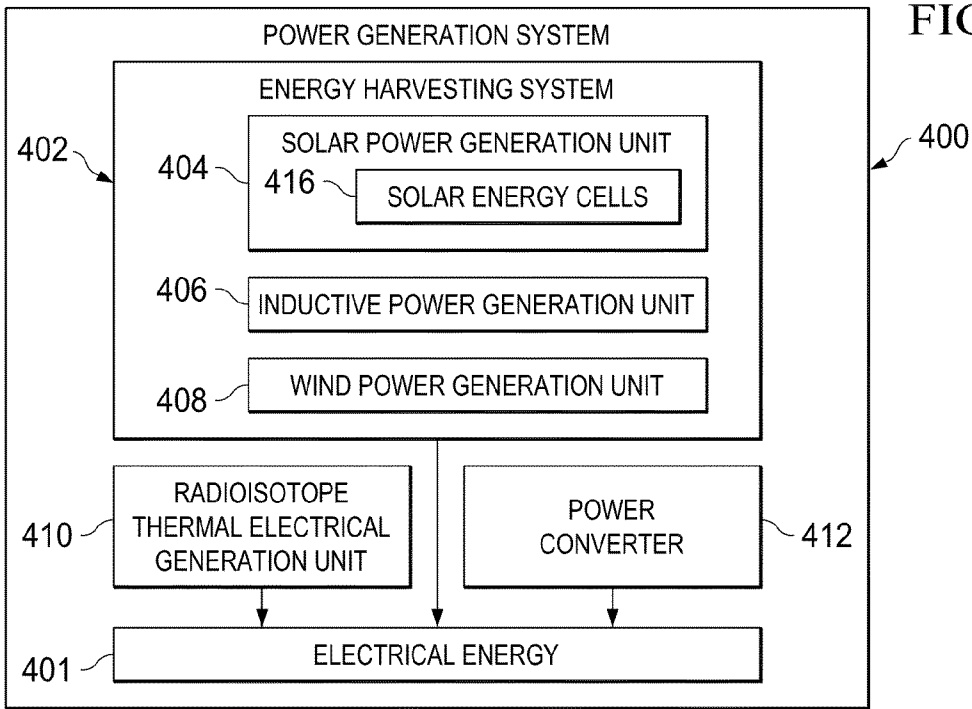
FIG

POWER GENERATION SYSTEM

ENERGY HARVESTING SYSTEM

402

SOLAR POWER GENERATION UNIT

404

416

SOLAR ENERGY CELLS

400

406

INDUCTIVE POWER GENERATION UNIT

408

WIND POWER GENERATION UNIT

410

RADIOISOTOPE THERMAL ELECTRICAL GENERATION UNIT

POWER CONVERTER

412

401

ELECTRICAL ENERGY